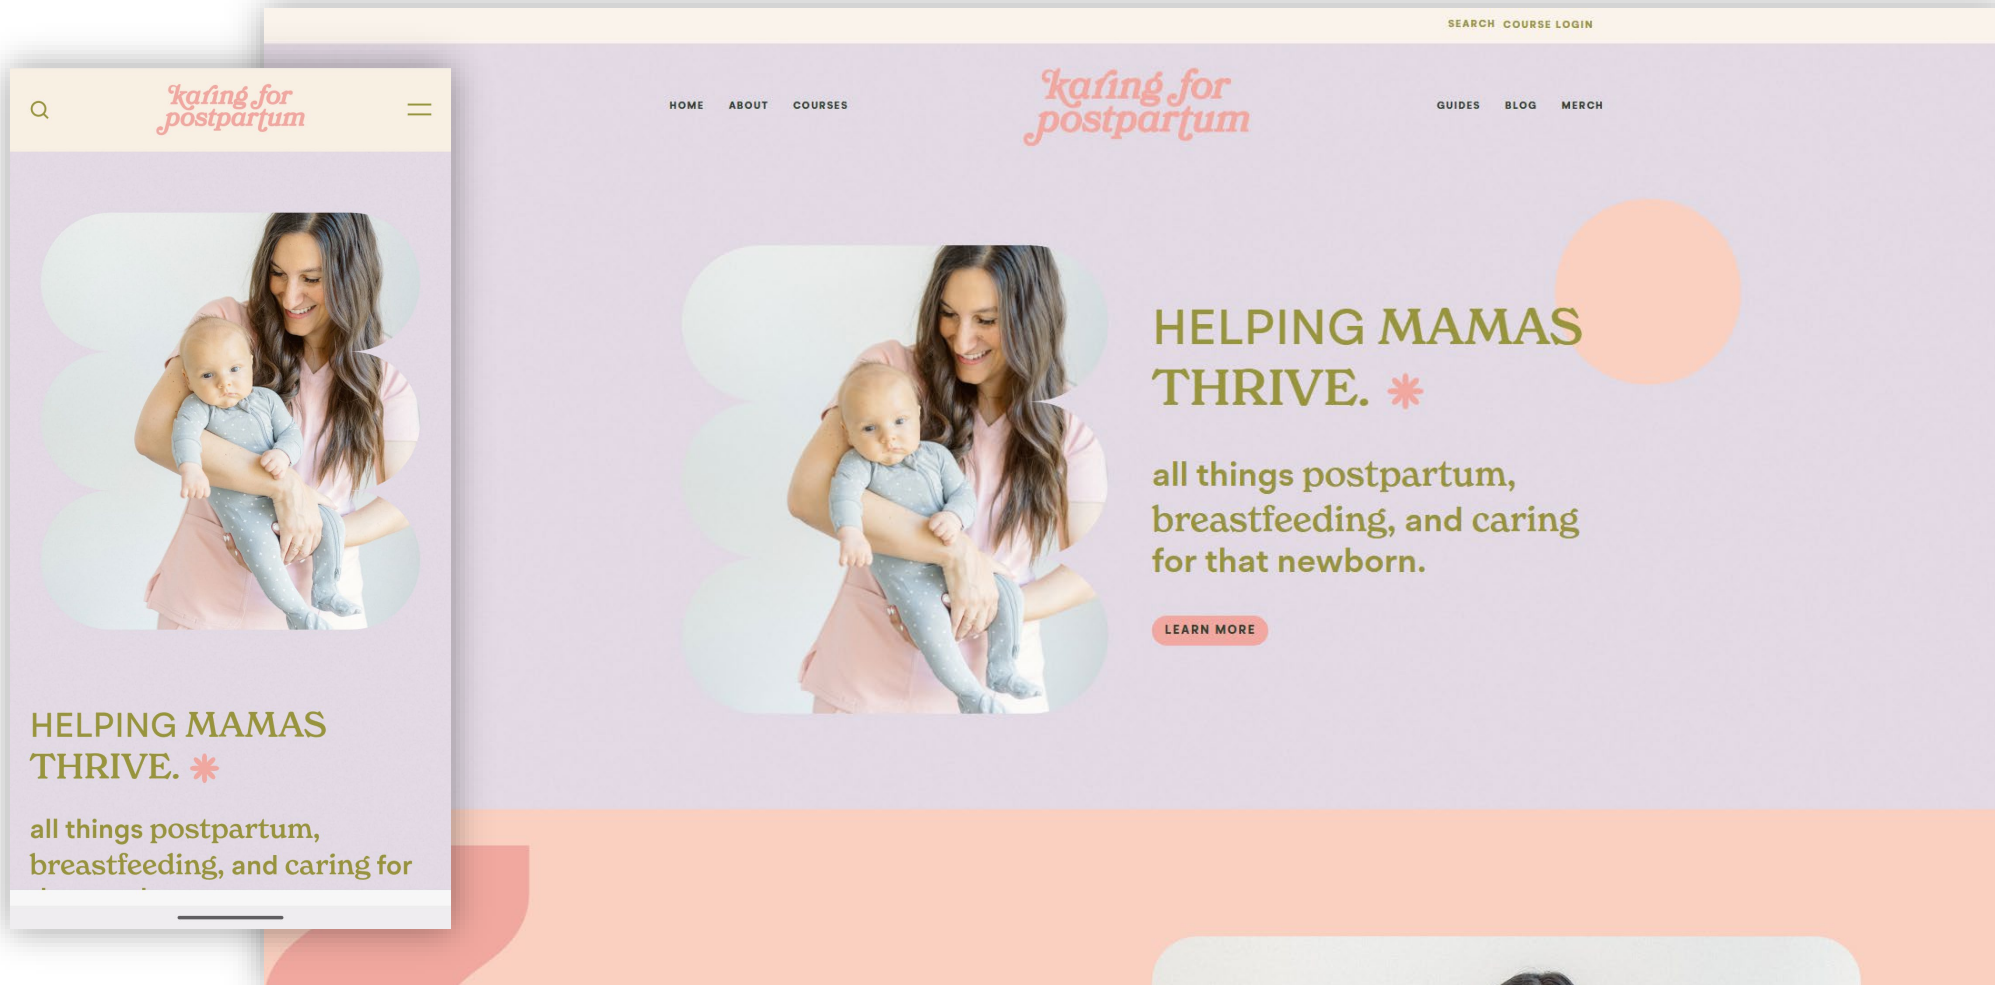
karing for postpartum

HELPING MAMAS THRIVE. *

all things postpartum, breastfeeding, and caring for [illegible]

SEARCH COURSE LOGIN

HOME ABOUT COURSES

karing for postpartum

GUIDES BLOG MERCH

HELPING MAMAS THRIVE. *

all things postpartum, breastfeeding, and caring for that newborn.

LEARN MORE